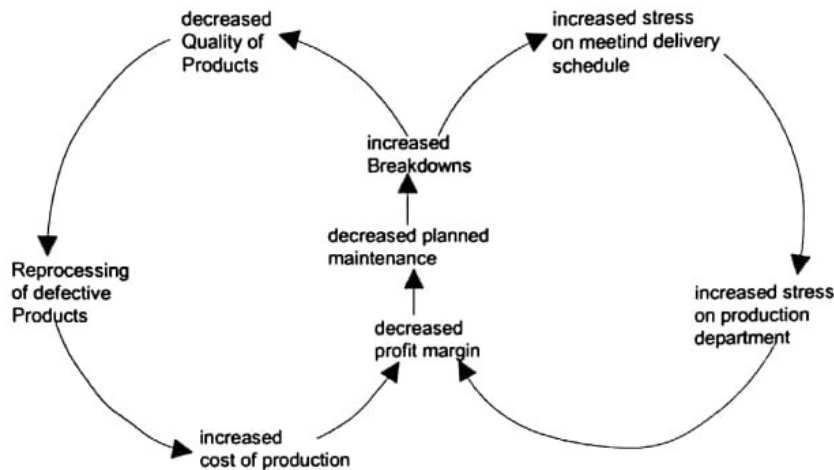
decreased Quality of Products

increased stress on meetind delivery schedule

increased Breakdowns

decreased planned maintenance

Reprocessing of defective Products

decreased profit margin

increased stress on production department

increased cost of production